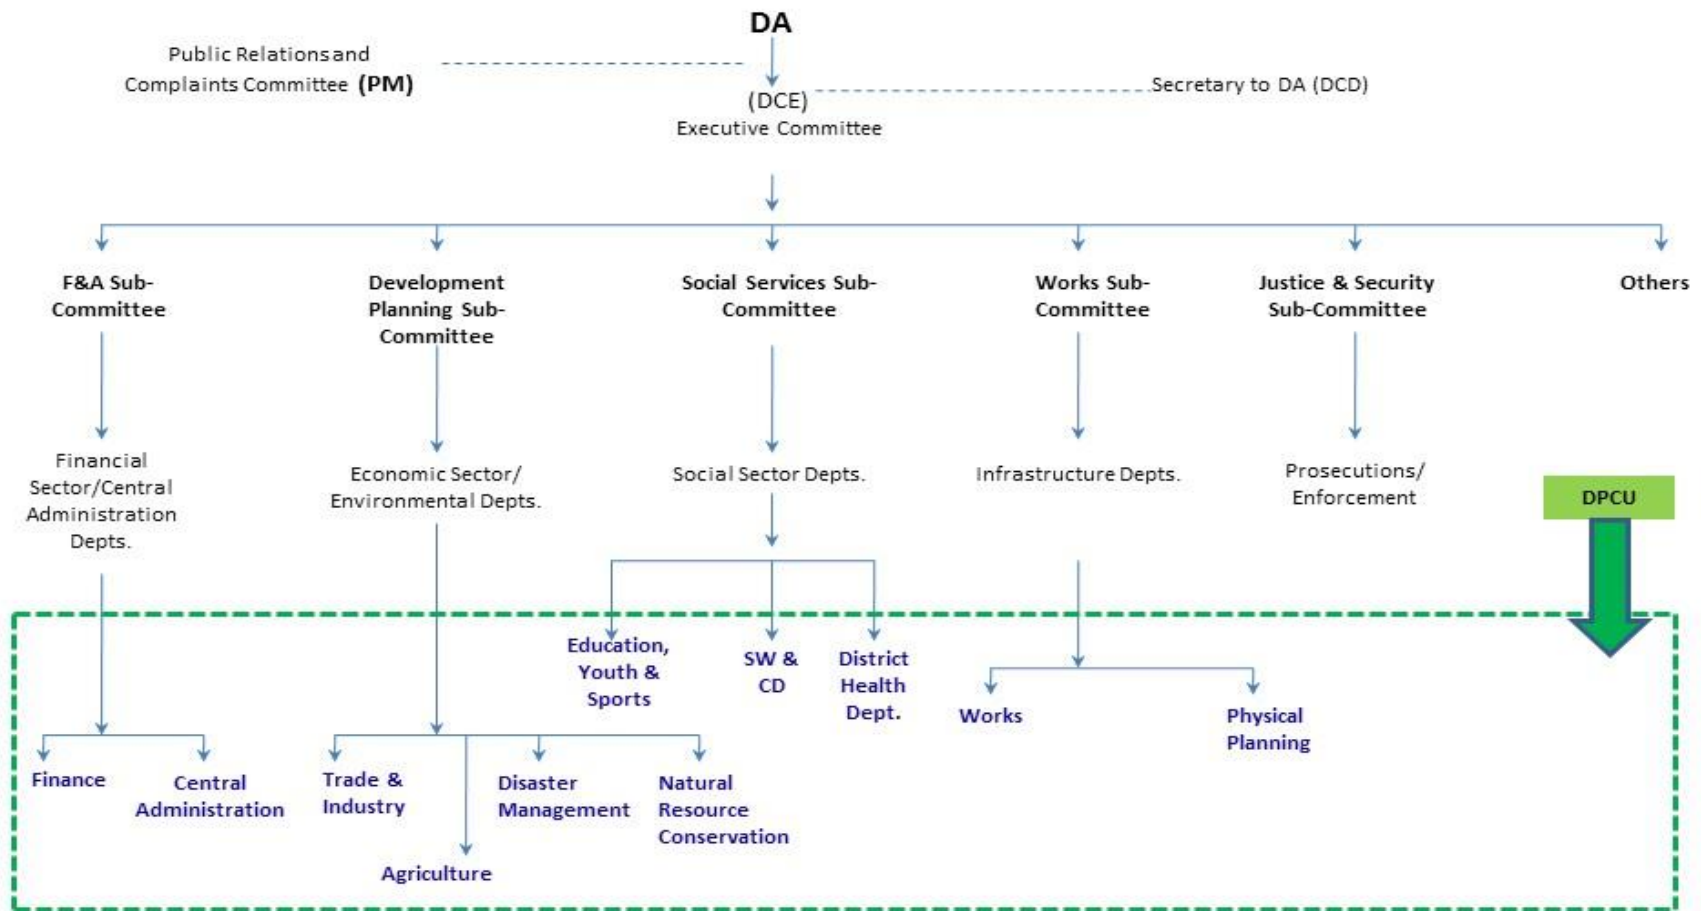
DA

Public Relations and Complaints Committee (PM)

Secretary to DA (DCD)

(DCE)
Executive Committee

F&A Sub-Committee

Development Planning Sub-Committee

Social Services Sub-Committee

Works Sub-Committee

Justice & Security Sub-Committee

Others

Financial Sector/Central Administration Depts.

Economic Sector/ Environmental Depts.

Social Sector Depts.

Infrastructure Depts.

Prosecutions/ Enforcement

DPCU

Education, Youth & Sports

SW & CD

District Health Dept.

Works

Physical Planning

Finance

Central Administration

Trade & Industry

Disaster Management

Natural Resource Conservation

Agriculture